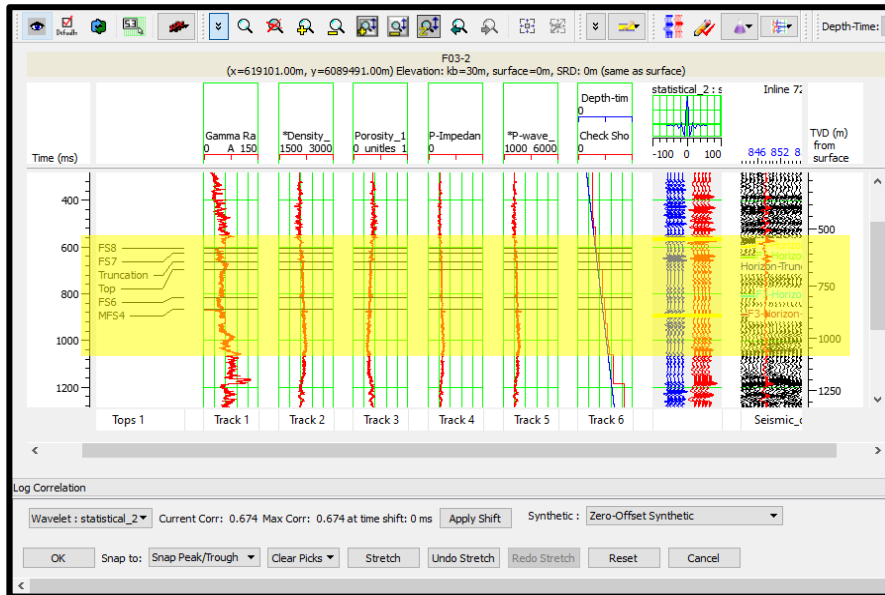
Default

Depth-Time:

F03-2
(x=619101.00m, y=6089491.00m) Elevation: kb=30m, surface=0m, SRD: 0m (same as surface)

Time (ms)

Gamma Ra
0 A 150

*Density_
1500 3000

Porosity_1
0 unitles 1

P-Impedan
0

*P-wave_
1000 6000

Depth-tim
0
Check Sho
0

statistical_2 : s
-100 0 100

Inline 72
846 852 8

TVD (m) from surface

400
600
800
1000
1200

FS8
FS7
Truncation
Top
FS6
MFS4

500
750
1000
1250

Horizon
Horizon-Trunc
Horizon
FS3-Horizon

Tops 1 | Track 1 | Track 2 | Track 3 | Track 4 | Track 5 | Track 6 | Seismic_c

Log Correlation

Wavelet : statistical_2 Current Corr: 0.674 Max Corr: 0.674 at time shift: 0 ms Apply Shift Synthetic : Zero-Offset Synthetic

OK Snap to: Snap Peak/Trough Clear Picks Stretch Undo Stretch Redo Stretch Reset Cancel